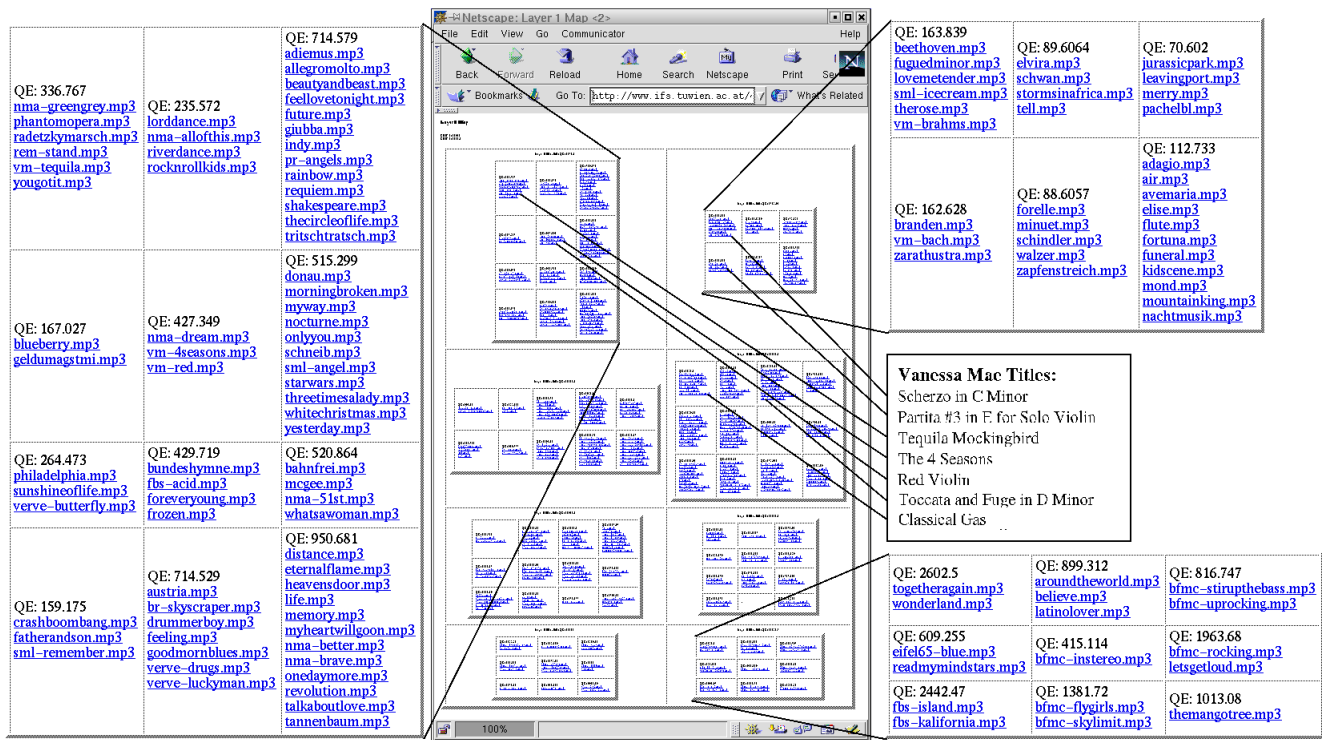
| QE: 336.767 nma–greengrey.mp3 phantomopera.mp3 radetzkymarsch.mp3 rem–stand.mp3 vm–tequila.mp3 yougotit.mp3 | QE: 235.572 lorddance.mp3 nma–allofthis.mp3 riverdance.mp3 rocknrollkids.mp3 | QE: 714.579 adiemus.mp3 allegromolto.mp3 beautyandbeast.mp3 feellovetonight.mp3 future.mp3 giubba.mp3 indy.mp3 pr–angels.mp3 rainbow.mp3 requiem.mp3 shakespeare.mp3 thecircleoflife.mp3 tritschtratsch.mp3 |
|---|---|---|
| QE: 167.027 blueberry.mp3 geldumagstmi.mp3 | QE: 427.349 nma–dream.mp3 vm–4seasons.mp3 vm–red.mp3 | QE: 515.299 donau.mp3 morningbroken.mp3 myway.mp3 nocturne.mp3 onlyyou.mp3 schneib.mp3 sml–angel.mp3 starwars.mp3 threetimesalady.mp3 whitechristmas.mp3 yesterday.mp3 |
| QE: 264.473 philadelphia.mp3 sunshineoflife.mp3 verve–butterfly.mp3 | QE: 429.719 bundeshymne.mp3 fbs–acid.mp3 foreveryoung.mp3 frozen.mp3 | QE: 520.864 bahnfrei.mp3 mcgee.mp3 nma–51st.mp3 whatsawoman.mp3 |
| QE: 159.175 crashboombang.mp3 fatherandson.mp3 sml–remember.mp3 | QE: 714.529 austria.mp3 br–skyscraper.mp3 drummerboy.mp3 feeling.mp3 goodmornblues.mp3 verve–drugs.mp3 verve–luckyman.mp3 | QE: 950.681 distance.mp3 eternalflame.mp3 heavensdoor.mp3 life.mp3 memory.mp3 myheartwillgoon.mp3 nma–better.mp3 nma–brave.mp3 onedaymore.mp3 revolution.mp3 talkaboutlove.mp3 tannenbaum.mp3 |

Netscape: Layer 1 Map <2>
File Edit View Go Communicator Help
Back Forward Reload Home Search Netscape Print Se
Bookmarks Go To: http://www.ifs.tuwien.ac.at/ What's Related
100%

| QE: 163.839 beethoven.mp3 fuguedminor.mp3 lovemetender.mp3 sml–icecream.mp3 therose.mp3 vm–brahms.mp3 | QE: 89.6064 elvira.mp3 schwan.mp3 stormsinafrica.mp3 tell.mp3 | QE: 70.602 jurassicpark.mp3 leavingport.mp3 merry.mp3 pachelbl.mp3 |
|---|---|---|
| QE: 162.628 branden.mp3 vm–bach.mp3 zarathustra.mp3 | QE: 88.6057 forelle.mp3 minuet.mp3 schindler.mp3 walzer.mp3 zapfenstreich.mp3 | QE: 112.733 adagio.mp3 air.mp3 avemaria.mp3 elise.mp3 flute.mp3 fortuna.mp3 funeral.mp3 kidscene.mp3 mond.mp3 mountainking.mp3 nachtmusik.mp3 |

Vanessa Mae Titles:
Scherzo in C Minor
Partita #3 in E for Solo Violin
Tequila Mockingbird
The 4 Seasons
Red Violin
Toccata and Fuge in D Minor
Classical Gas

| QE: 2602.5 togetheragain.mp3 wonderland.mp3 | QE: 899.312 aroundtheworld.mp3 believe.mp3 latinolover.mp3 | QE: 816.747 bfmc–stirupthebass.mp3 bfmc–uprocking.mp3 |
|---|---|---|
| QE: 609.255 eifel65–blue.mp3 readmymindstars.mp3 | QE: 415.114 bfmc–instereo.mp3 | QE: 1963.68 bfmc–rocking.mp3 letsgetloud.mp3 |
| QE: 2442.47 fbs–island.mp3 fbs–kalifornia.mp3 | QE: 1381.72 bfmc–flygirls.mp3 bfmc–skylimit.mp3 | QE: 1013.08 themangotree.mp3 |